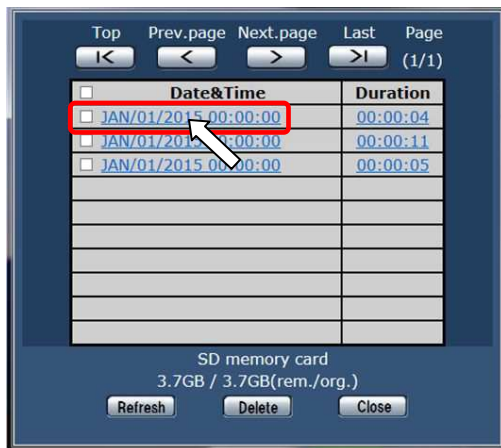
Top Prev.page Next.page Last Page

|< < > >| (1/1)

| Date&Time | Duration |
|---|---|
| JAN/01/2015 00:00:00 | 00:00:04 |
| JAN/01/201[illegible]:00:00 | 00:00:11 |
| JAN/01/2015 00:00:00 | 00:00:05 |
| | |
| | |
| | |
| | |
| | |
| | |
| | |

SD memory card

3.7GB / 3.7GB(rem./org.)

Refresh Delete Close